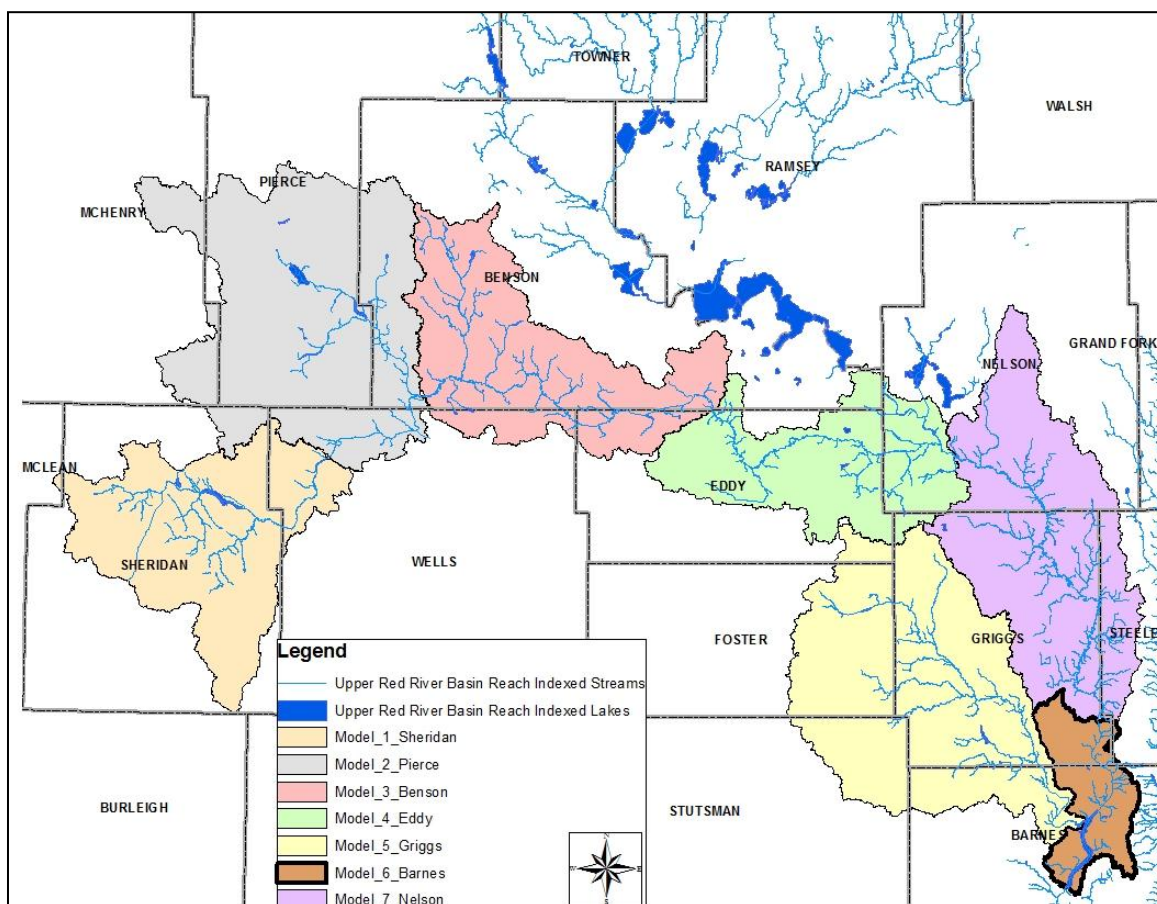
TOWNER

WALSH

RAMSEY

PIERCE

MCHENRY

BENSON

GRAND FORK

NELSON

MCLEAN

EDDY

SHERIDAN

WELLS

FOSTER

GRIGGS

STEELE

BURLEIGH

STUTSMAN

BARNES

Legend

Upper Red River Basin Reach Indexed Streams

Upper Red River Basin Reach Indexed Lakes

Model_1_Sheridan

Model_2_Pierce

Model_3_Benson

Model_4_Eddy

Model_5_Griggs

Model_6_Barnes

Model_7_Nelson

N

W

E

S